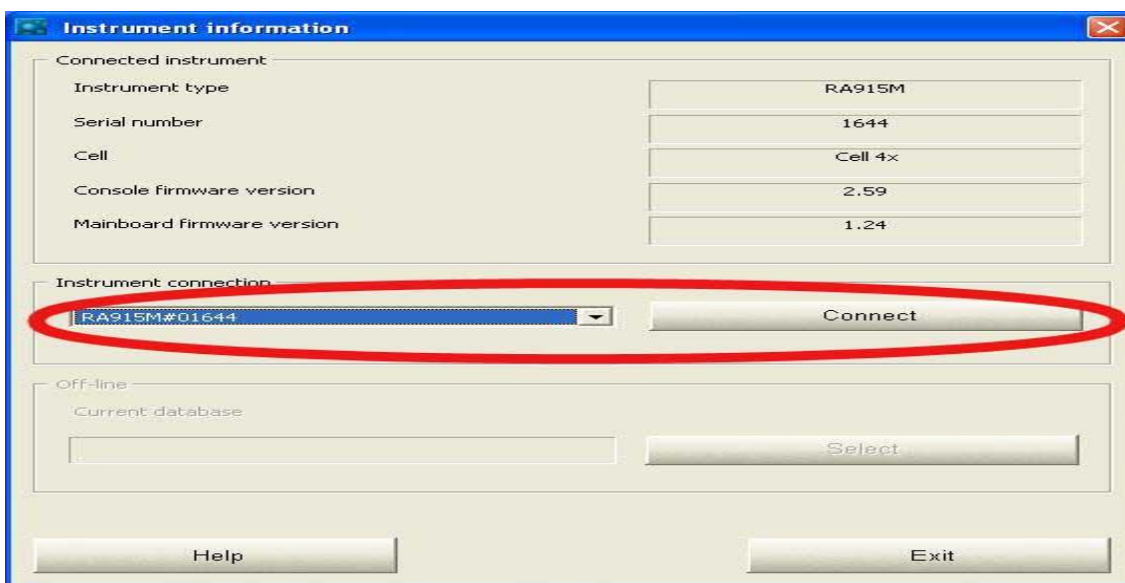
Instrument information

Connected instrument

| | |
|---|---|
| Instrument type | RA915M |
| Serial number | 1644 |
| Cell | Cell 4x |
| Console firmware version | 2.59 |
| Mainboard firmware version | 1.24 |

Instrument connection

RA915M#01644

Connect

Off-line

Current database

Select

Help

Exit